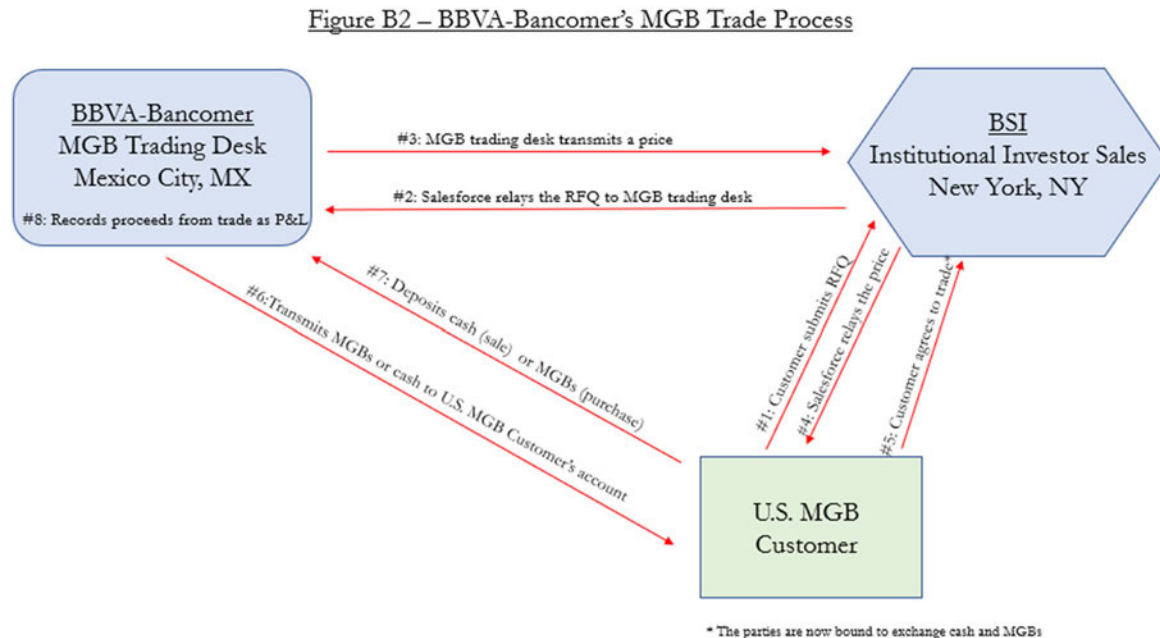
Figure B2 – BBVA-Bancomer's MGB Trade Process

BBVA-Bancomer
MGB Trading Desk
Mexico City, MX

#8: Records proceeds from trade as P&L

#3: MGB trading desk transmits a price

#2: Salesforce relays the RFQ to MGB trading desk

BSI
Institutional Investor Sales
New York, NY

#7: Deposits cash (sale) or MGBs (purchase)

#6:Transmits MGBs or cash to U.S. MGB Customer's account

#1: Customer submits RFQ

#4: Salesforce relays the price

#5: Customer agrees to trade*

U.S. MGB
Customer

* The parties are now bound to exchange cash and MGBs